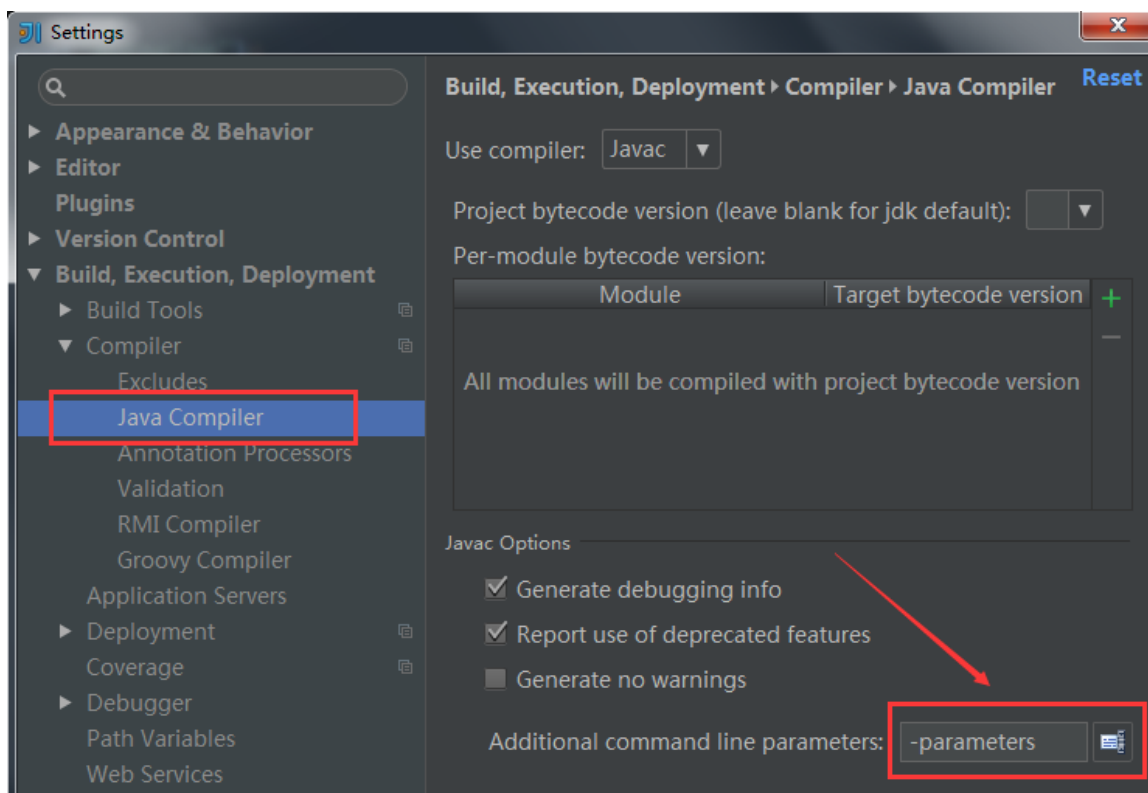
Settings

Appearance & Behavior
Editor
Plugins
Version Control
Build, Execution, Deployment
Build Tools
Compiler
Excludes
Java Compiler
Annotation Processors
Validation
RMI Compiler
Groovy Compiler
Application Servers
Deployment
Coverage
Debugger
Path Variables
Web Services

Build, Execution, Deployment ▸ Compiler ▸ Java Compiler
Reset

Use compiler: Javac

Project bytecode version (leave blank for jdk default):

Per-module bytecode version:

| Module | Target bytecode version |
|---|---|
| All modules will be compiled with project bytecode version | |

Javac Options

Generate debugging info
Report use of deprecated features
Generate no warnings

Additional command line parameters: -parameters